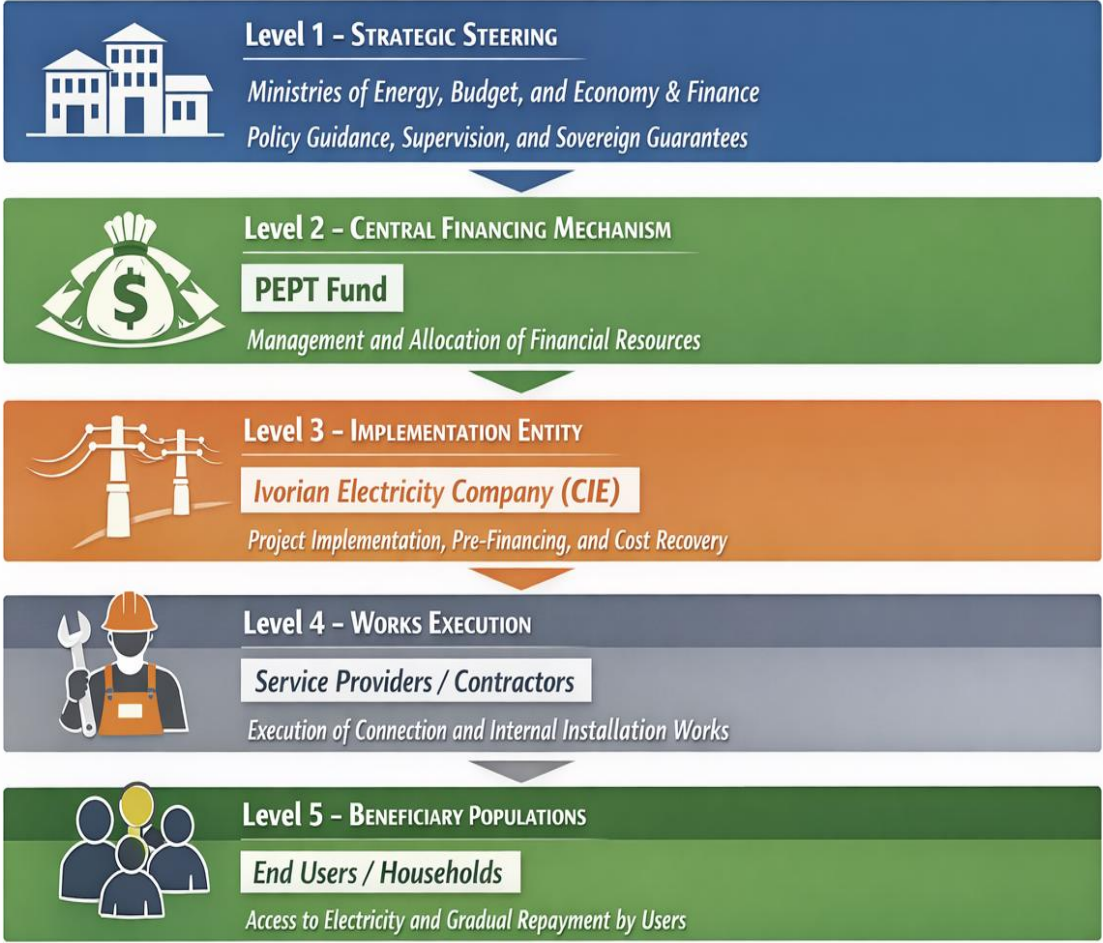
Level 1 – Strategic Steering

Ministries of Energy, Budget, and Economy & Finance

Policy Guidance, Supervision, and Sovereign Guarantees

Level 2 – Central Financing Mechanism

$

PEPT Fund

Management and Allocation of Financial Resources

Level 3 – Implementation Entity

Ivorian Electricity Company (CIE)

Project Implementation, Pre-Financing, and Cost Recovery

Level 4 – Works Execution

Service Providers / Contractors

Execution of Connection and Internal Installation Works

Level 5 – Beneficiary Populations

End Users / Households

Access to Electricity and Gradual Repayment by Users